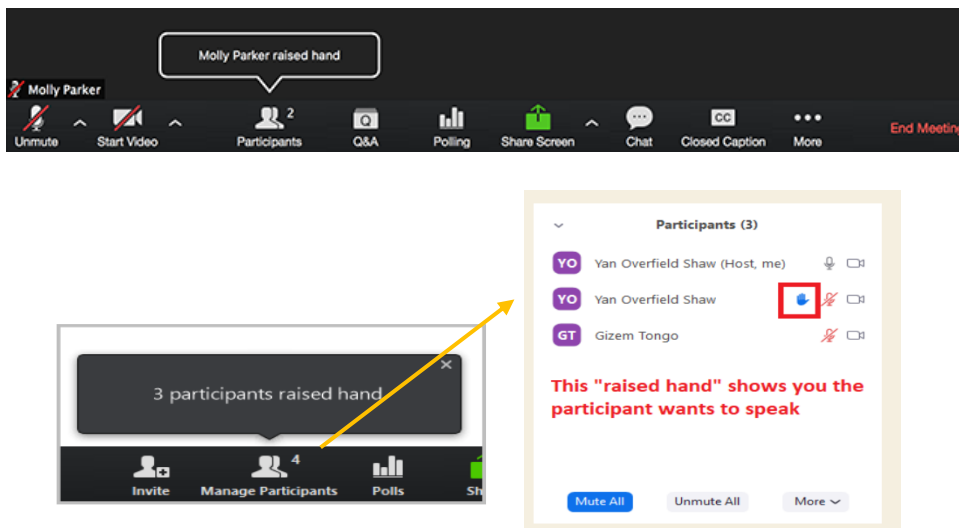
Molly Parker raised hand

Molly Parker

Unmute

Start Video

2

Participants

Q&A

Polling

Share Screen

Chat

Closed Caption

More

End Meeting

3 participants raised hand

4

Invite

Manage Participants

Polls

Sh

Participants (3)

YO Yan Overfield Shaw (Host, me)

YO Yan Overfield Shaw

GT Gizem Tongo

This "raised hand" shows you the participant wants to speak

Mute All

Unmute All

More